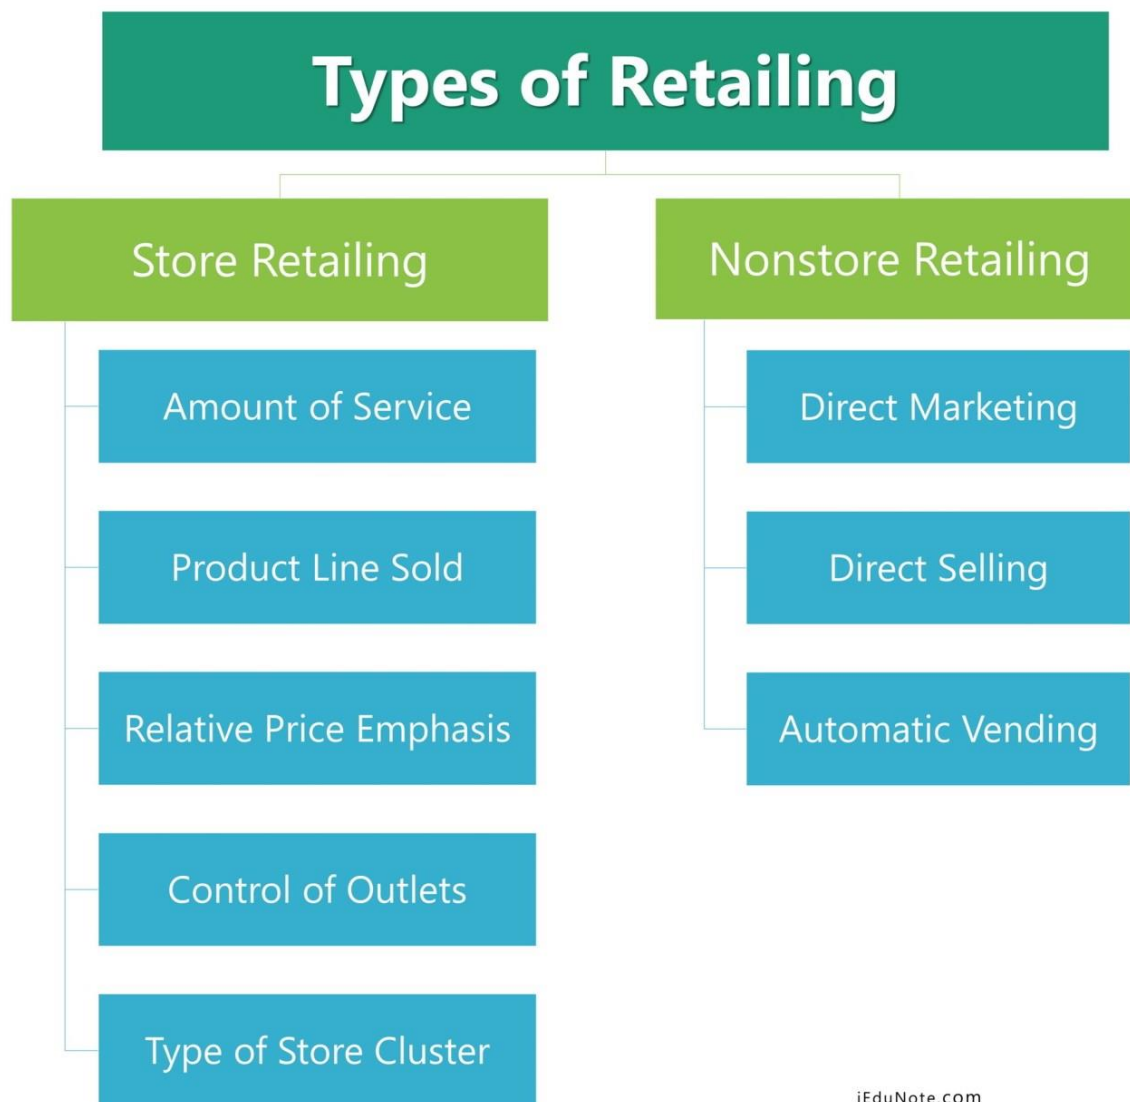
Types of Retailing

Store Retailing

Amount of Service

Product Line Sold

Relative Price Emphasis

Control of Outlets

Type of Store Cluster

Nonstore Retailing

Direct Marketing

Direct Selling

Automatic Vending

iEduNote.com